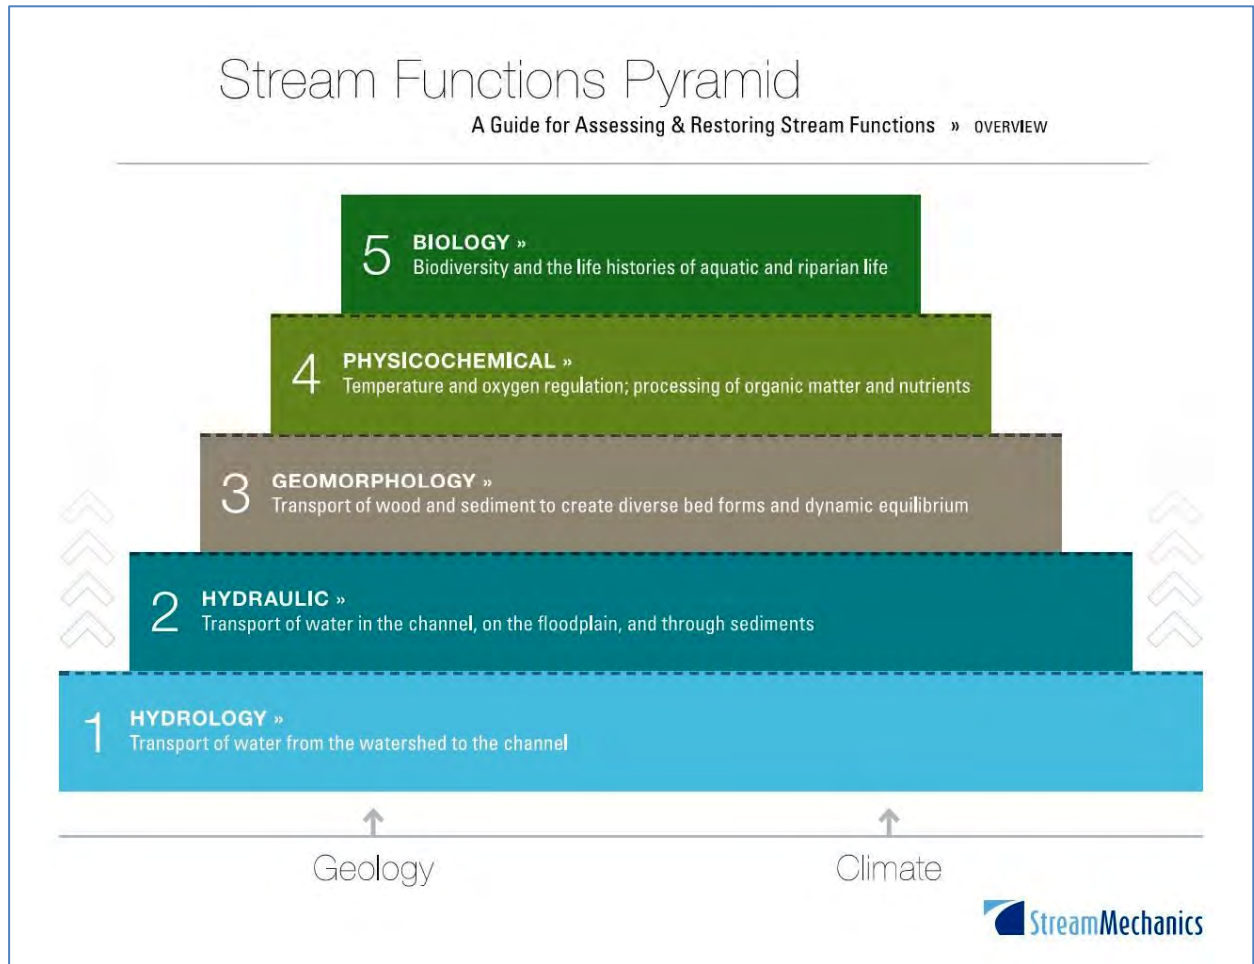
Stream Functions Pyramid

A Guide for Assessing & Restoring Stream Functions » OVERVIEW

5 BIOLOGY »
Biodiversity and the life histories of aquatic and riparian life

4 PHYSICOCHEMICAL »
Temperature and oxygen regulation; processing of organic matter and nutrients

3 GEOMORPHOLOGY »
Transport of wood and sediment to create diverse bed forms and dynamic equilibrium

2 HYDRAULIC »
Transport of water in the channel, on the floodplain, and through sediments

1 HYDROLOGY »
Transport of water from the watershed to the channel

Geology

Climate

StreamMechanics